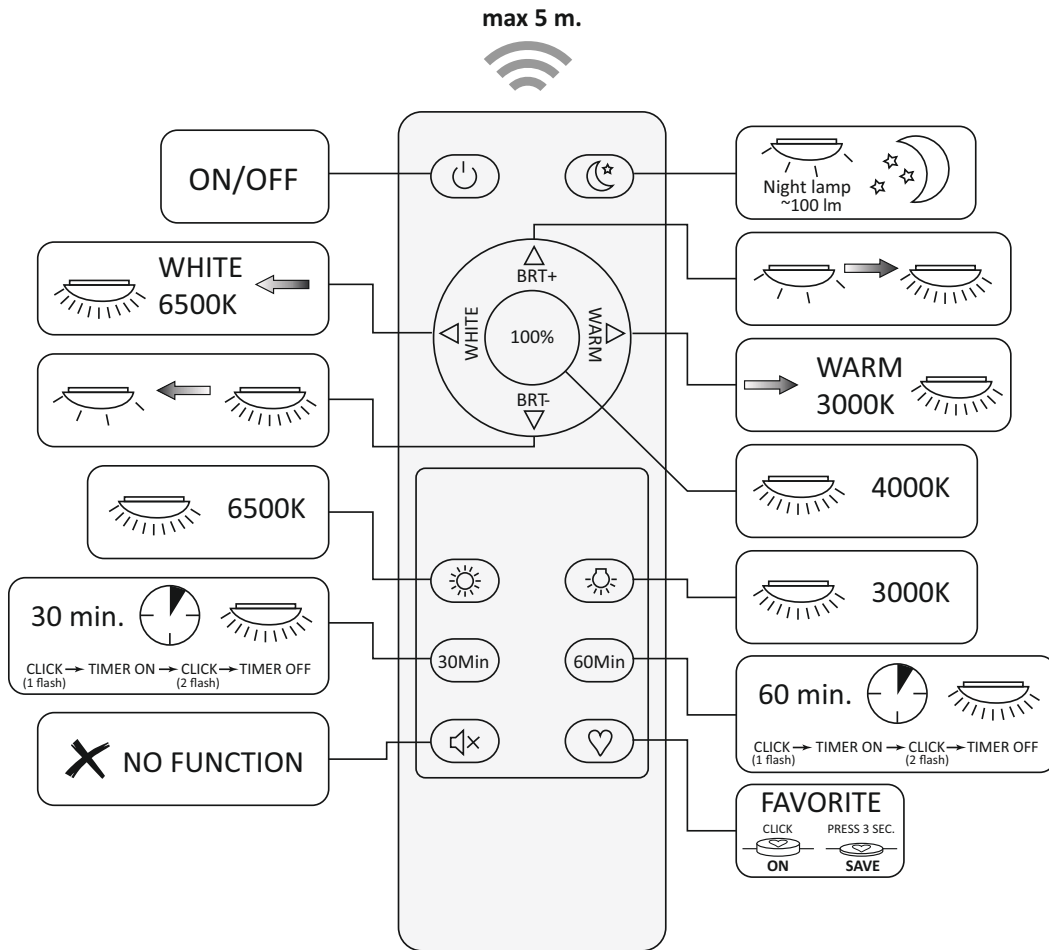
max 5 m.

ON/OFF

Night lamp
~100 lm

WHITE
6500K

BRT+

WHITE

100%

WARM

BRT-

WARM
3000K

4000K

6500K

3000K

30 min.

CLICK → TIMER ON → CLICK → TIMER OFF
(1 flash) (2 flash)

30Min

60Min

60 min.

CLICK → TIMER ON → CLICK → TIMER OFF
(1 flash) (2 flash)

NO FUNCTION

FAVORITE
CLICK PRESS 3 SEC.
ON SAVE